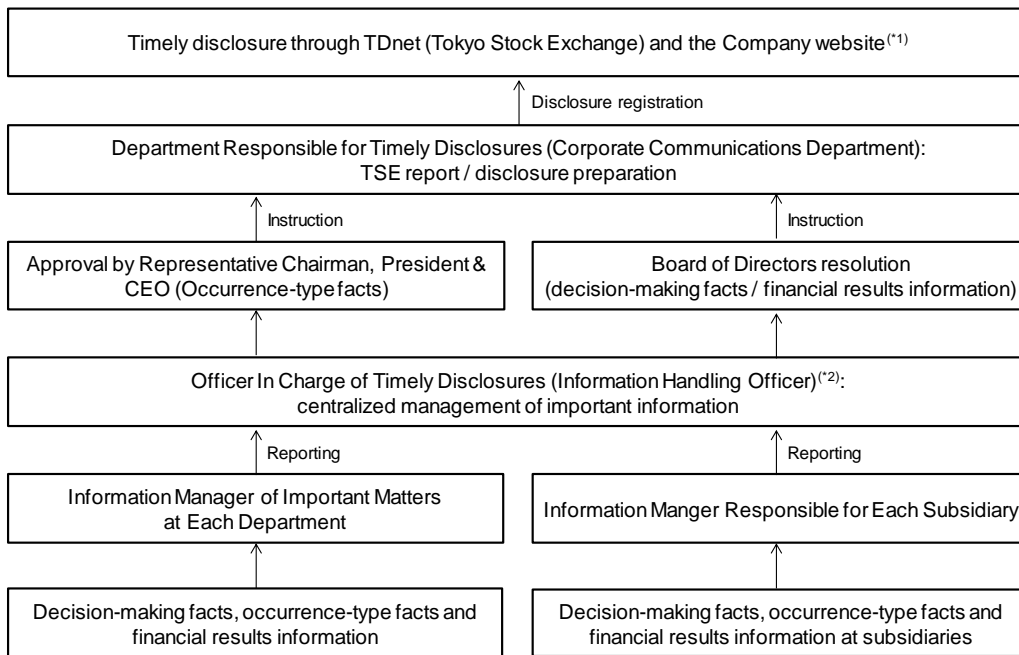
Timely disclosure through TDnet (Tokyo Stock Exchange) and the Company website$^{(*1)}$

Disclosure registration

Department Responsible for Timely Disclosures (Corporate Communications Department): TSE report / disclosure preparation

Instruction

Instruction

Approval by Representative Chairman, President & CEO (Occurrence-type facts)

Board of Directors resolution (decision-making facts / financial results information)

Officer In Charge of Timely Disclosures (Information Handling Officer)$^{(*2)}$: centralized management of important information

Reporting

Reporting

Information Manager of Important Matters at Each Department

Information Manger Responsible for Each Subsidiary

Decision-making facts, occurrence-type facts and financial results information

Decision-making facts, occurrence-type facts and financial results information at subsidiaries